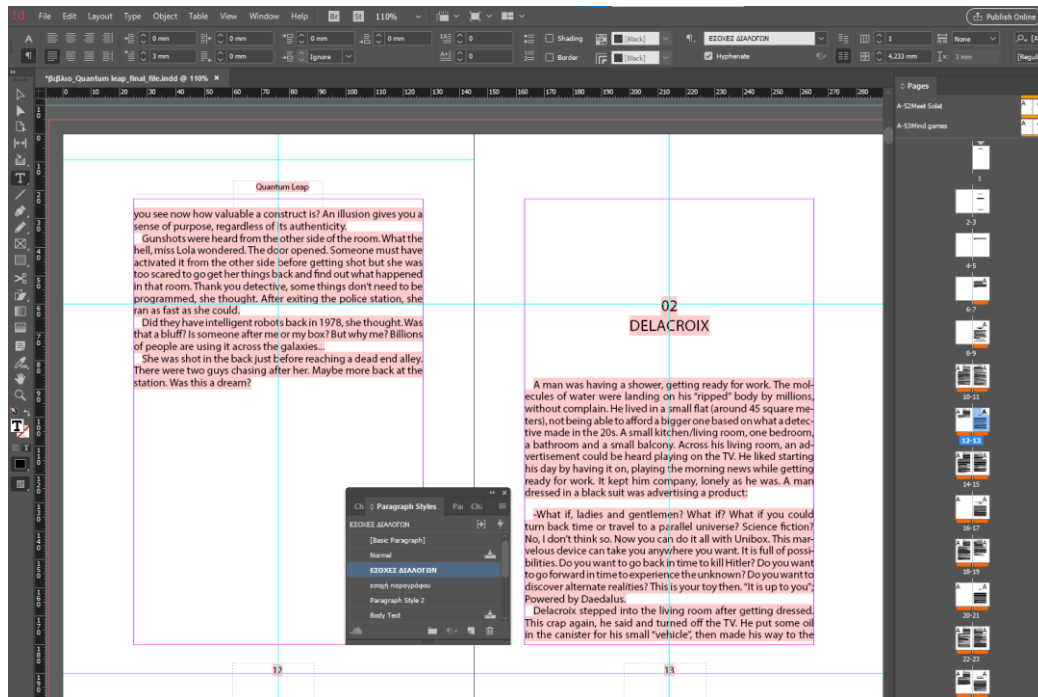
File Edit Layout Type Object Table View Window Help Br St 110%

Publish Online

0 mm 0 mm 0 mm 0 mm 0 0 Shading [Black] ΕΣΟΧΕΣ ΔΙΑΛΟΓΩΝ None

3 mm 0 mm Ignore 0 0 Border [Black] Hyphenate 4,233 mm 3 mm

*βιβλιο_Quantum leap_final_file.indd @ 110% ×

Quantum Leap

you see now how valuable a construct is? An illusion gives you a sense of purpose, regardless of its authenticity.

Gunshots were heard from the other side of the room. What the hell, miss Lola wondered. The door opened. Someone must have activated it from the other side before getting shot but she was too scared to go get her things back and find out what happened in that room. Thank you detective, some things don't need to be programmed, she thought. After exiting the police station, she ran as fast as she could.

Did they have intelligent robots back in 1978, she thought. Was that a bluff? Is someone after me or my box? But why me? Billions of people are using it across the galaxies...

She was shot in the back just before reaching a dead end alley. There were two guys chasing after her. Maybe more back at the station. Was this a dream?

12

02
DELACROIX

A man was having a shower, getting ready for work. The molecules of water were landing on his "ripped" body by millions, without complain. He lived in a small flat (around 45 square meters), not being able to afford a bigger one based on what a detective made in the 20s. A small kitchen/living room, one bedroom, a bathroom and a small balcony. Across his living room, an advertisement could be heard playing on the TV. He liked starting his day by having it on, playing the morning news while getting ready for work. It kept him company, lonely as he was. A man dressed in a black suit was advertising a product:

-What if, ladies and gentlemen? What if? What if you could turn back time or travel to a parallel universe? Science fiction? No, I don't think so. Now you can do it all with Unibox. This marvelous device can take you anywhere you want. It is full of possibilities. Do you want to go back in time to kill Hitler? Do you want to go forward in time to experience the unknown? Do you want to discover alternate realities? This is your toy then. "It is up to you"; Powered by Daedalus.

Delacroix stepped into the living room after getting dressed. This crap again, he said and turned off the TV. He put some oil in the canister for his small "vehicle", then made his way to the

13

Ch Paragraph Styles Par Glo
ΕΣΟΧΕΣ ΔΙΑΛΟΓΩΝ
[Basic Paragraph]
Normal
ΕΣΟΧΕΣ ΔΙΑΛΟΓΩΝ
εσοχή παραγράφου
Paragraph Style 2
Body Text

Pages
A-S2Meet Solat
A-S3Mind games
1
2-3
4-5
6-7
8-9
10-11
12-13
14-15
16-17
18-19
20-21
22-23